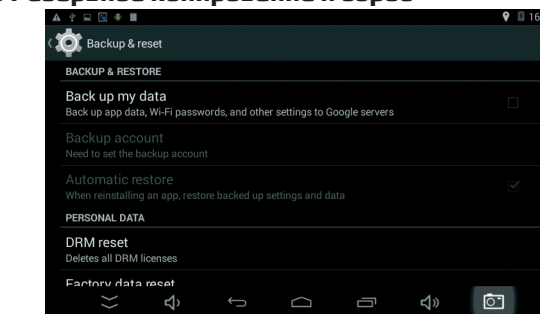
Backup & reset

BACKUP & RESTORE

Back up my data
Back up app data, Wi-Fi passwords, and other settings to Google servers

Backup account
Need to set the backup account

Automatic restore
When reinstalling an app, restore backed up settings and data

PERSONAL DATA

DRM reset
Deletes all DRM licenses

Factory data reset